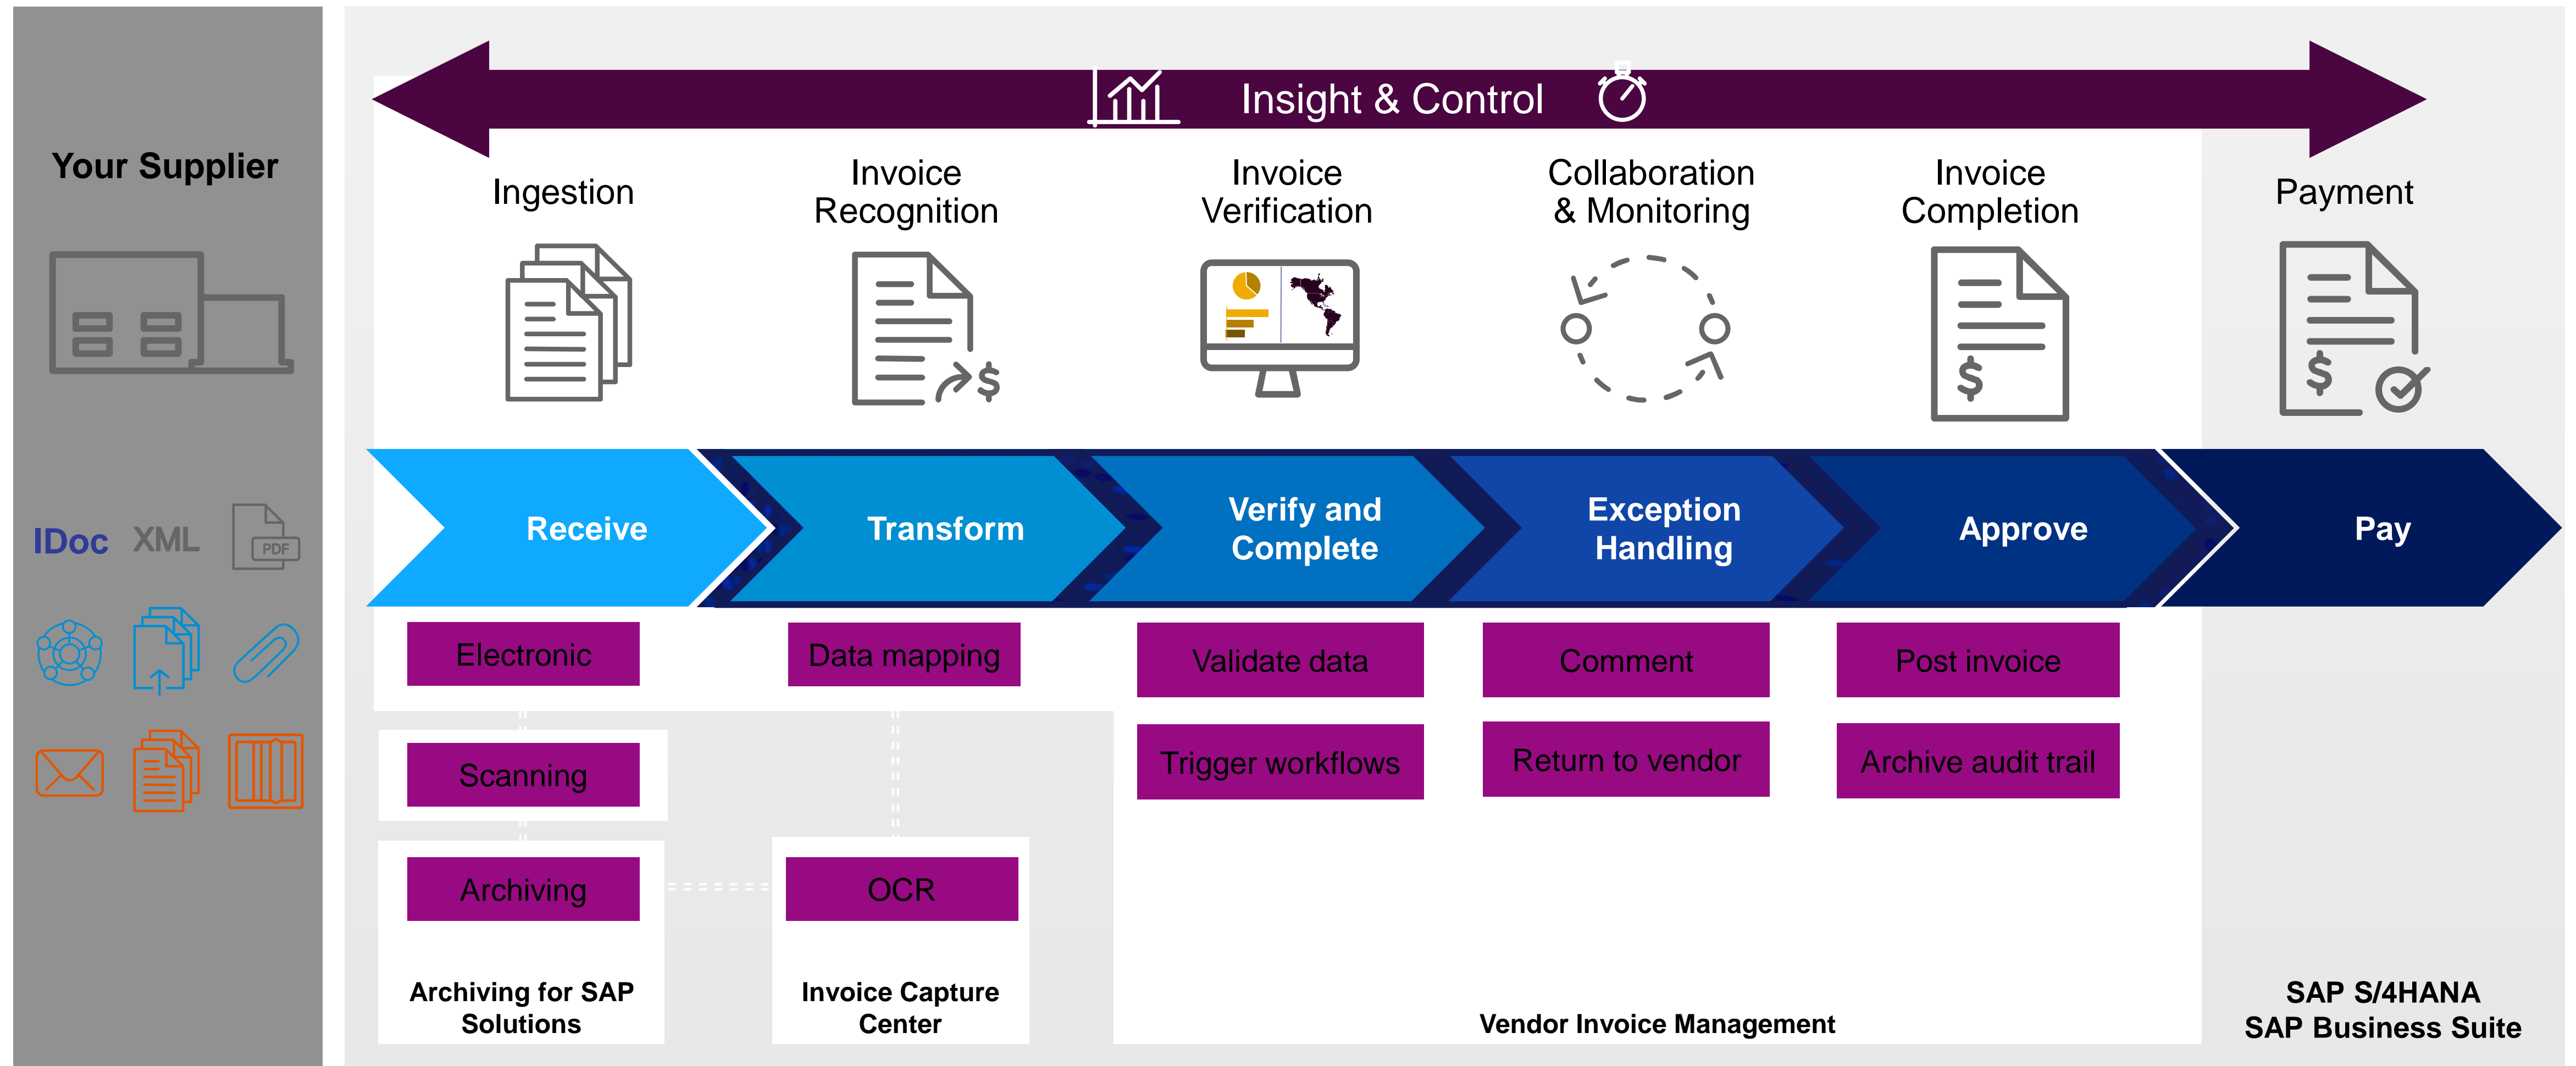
Your Supplier

IDoc XML PDF

Insight & Control

Ingestion

Invoice Recognition

Invoice Verification

Collaboration & Monitoring

Invoice Completion

Payment

Receive

Transform

Verify and Complete

Exception Handling

Approve

Pay

Electronic

Data mapping

Validate data

Comment

Post invoice

Scanning

Trigger workflows

Return to vendor

Archive audit trail

Archiving

OCR

Archiving for SAP Solutions

Invoice Capture Center

Vendor Invoice Management

SAP S/4HANA
SAP Business Suite